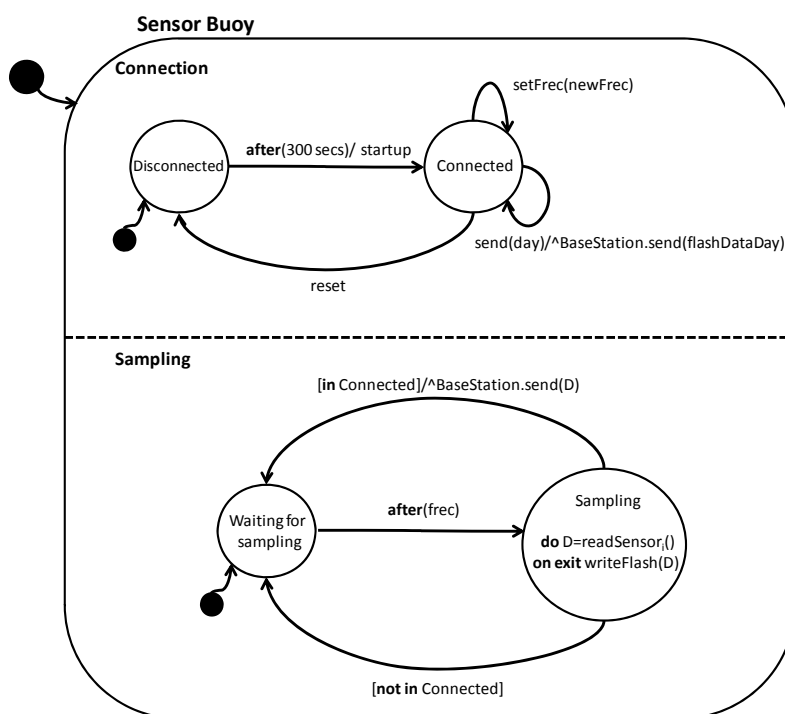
Sensor Buoy

Connection

setFrec(newFrec)

Disconnected

after(300 secs)/ startup

Connected

send(day)/^BaseStation.send(flashDataDay)

reset

Sampling

[in Connected]/^BaseStation.send(D)

Waiting for sampling

after(frec)

Sampling

do D=readSensor$_i$()
on exit writeFlash(D)

[not in Connected]